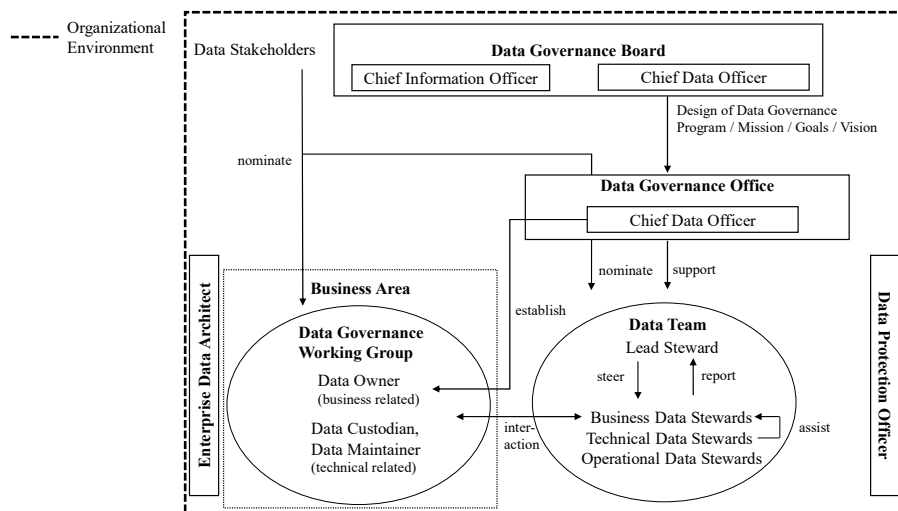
Organizational Environment

Data Stakeholders

Data Governance Board

Chief Information Officer

Chief Data Officer

Design of Data Governance Program / Mission / Goals / Vision

nominate

Data Governance Office

Chief Data Officer

nominate

support

Enterprise Data Architect

Business Area

establish

Data Governance Working Group

Data Owner (business related)

Data Custodian, Data Maintainer (technical related)

interaction

Data Team

Lead Steward

steer

report

Business Data Stewards

Technical Data Stewards

Operational Data Stewards

assist

Data Protection Officer